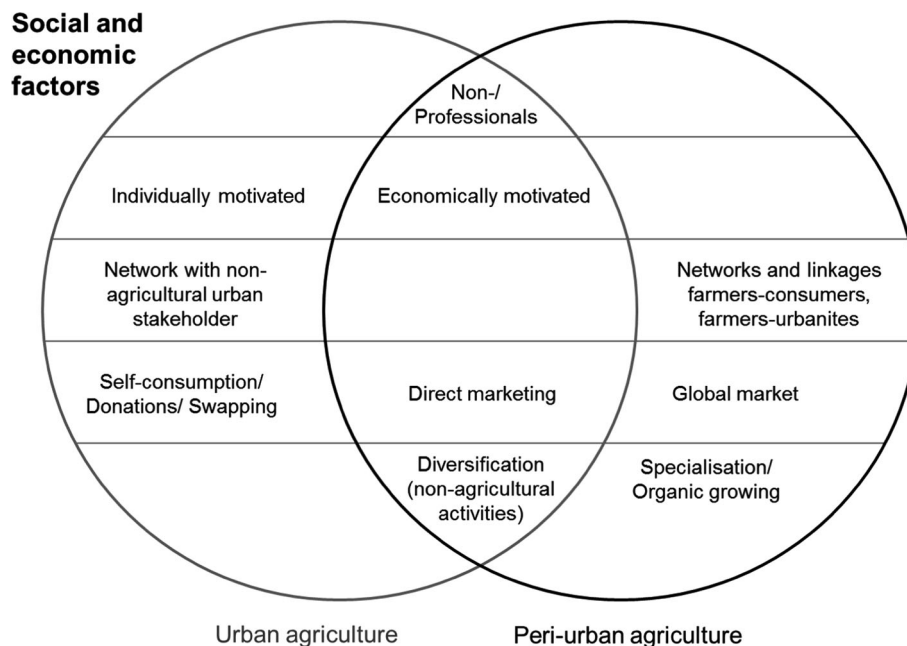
Social and economic factors

Non-/ Professionals

Individually motivated

Economically motivated

Network with non-agricultural urban stakeholder

Networks and linkages farmers-consumers, farmers-urbanites

Self-consumption/ Donations/ Swapping

Direct marketing

Global market

Diversification (non-agricultural activities)

Specialisation/ Organic growing

Urban agriculture

Peri-urban agriculture